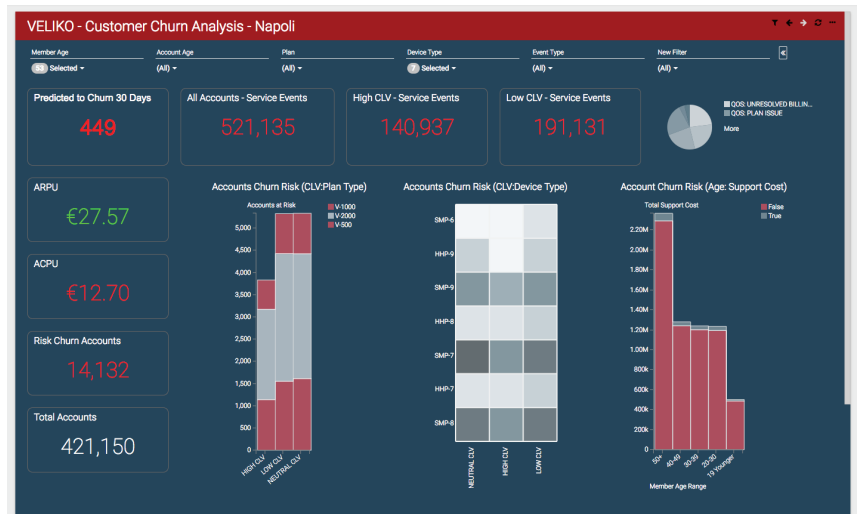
VELIKO - Customer Churn Analysis - Napoli

Member Age
53 Selected

Account Age
(All)

Plan
(All)

Device Type
7 Selected

Event Type
(All)

New Filter
(All)

Predicted to Churn 30 Days
449

All Accounts - Service Events
521,135

High CLV - Service Events
140,937

Low CLV - Service Events
191,131

QOS: UNRESOLVED BILLIN...
QOS: PLAN ISSUE
More

ARPU
€27.57

ACPU
€12.70

Risk Churn Accounts
14,132

Total Accounts
421,150

Accounts Churn Risk (CLV:Plan Type)
Accounts at Risk
V-1000
V-2000
V-500
5,000
4,500
4,000
3,500
3,000
2,500
2,000
1,500
1,000
500
0
HIGH CLV
LOW CLV
NEUTRAL CLV

Accounts Churn Risk (CLV:Device Type)
SMP-6
HHP-9
SMP-9
HHP-8
SMP-7
HHP-7
SMP-8
NEUTRAL CLV
HIGH CLV
LOW CLV

Account Churn Risk (Age: Support Cost)
Total Support Cost
False
True
2.20M
2.00M
1.80M
1.60M
1.40M
1.20M
1.00M
800K
600K
400K
200K
0K
50+
40-49
30-39
20-30
19 Younger
Member Age Range